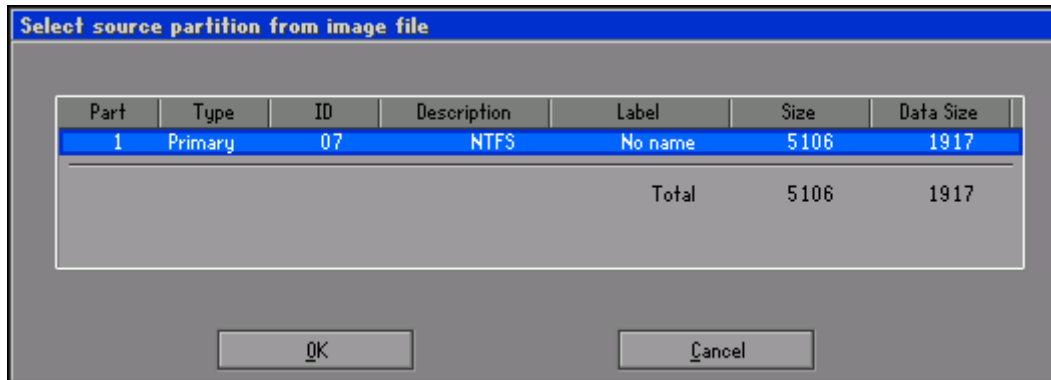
Select source partition from image file

| Part | Type | ID | Description | Label | Size | Data Size |
|---|---|---|---|---|---|---|
| 1 | Primary | 07 | NTFS | No name | 5106 | 1917 |
| | | | | Total | 5106 | 1917 |

OK

Cancel